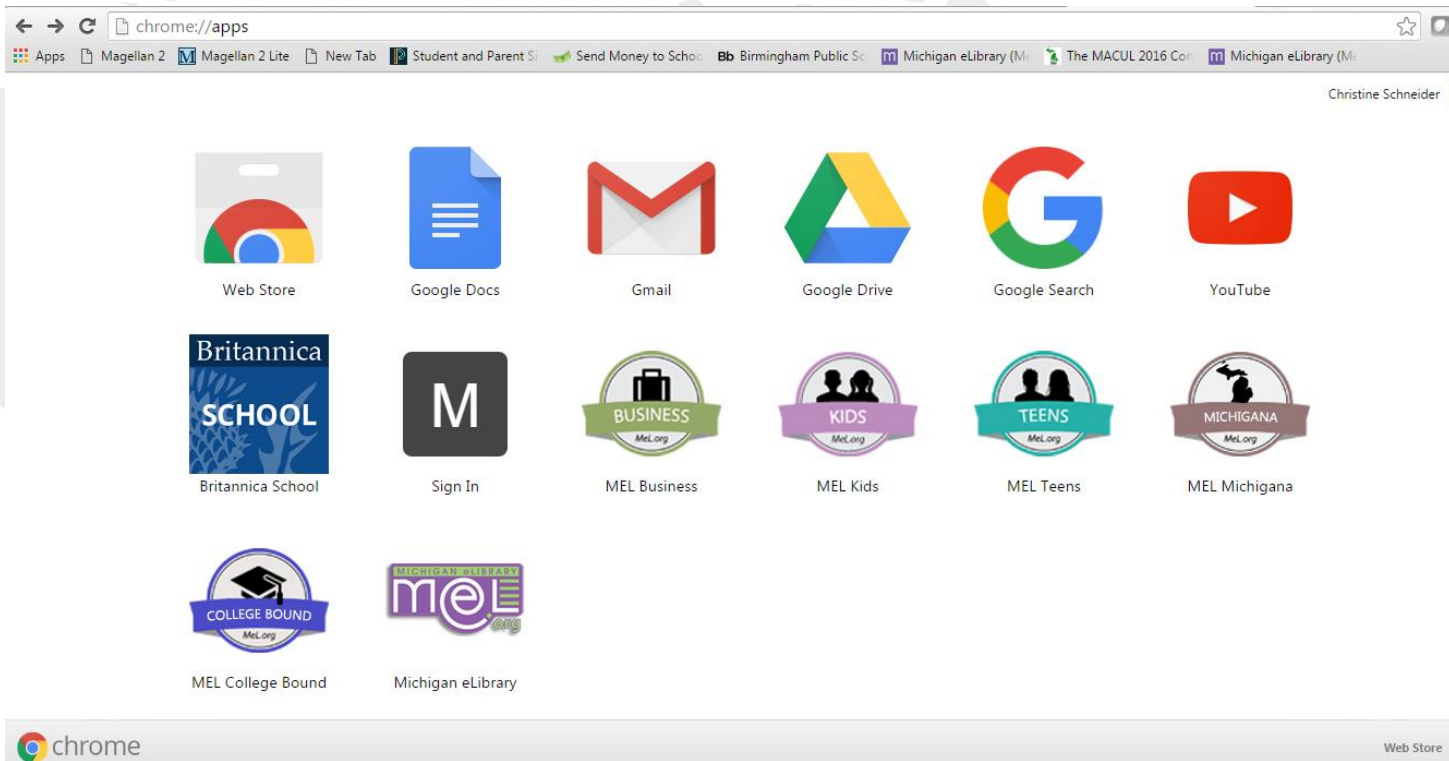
chrome://apps

Apps Magellan 2 Magellan 2 Lite New Tab Student and Parent Si Send Money to Schoo Bb Birmingham Public Sc Michigan eLibrary (M The MACUL 2016 Con Michigan eLibrary (M

Christine Schneider

Web Store

Google Docs

Gmail

Google Drive

Google Search

YouTube

Britannica SCHOOL

Britannica School

M

Sign In

BUSINESS MeL.org

MEL Business

KIDS MeL.org

MEL Kids

TEENS MeL.org

MEL Teens

MICHIGANA MeL.org

MEL Michigana

COLLEGE BOUND MeL.org

MEL College Bound

MICHIGAN eLIBRARY MeL .org

Michigan eLibrary

chrome

Web Store